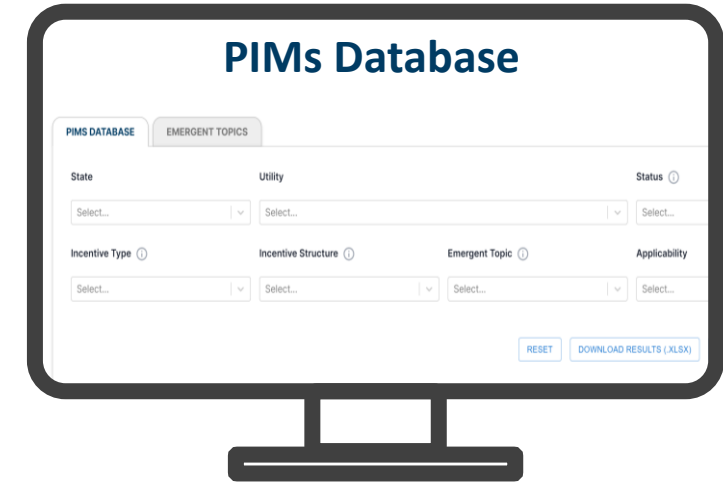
PIMs Database

PIMS DATABASE
EMERGENT TOPICS

State
Select...

Utility
Select...

Status
Select...

Incentive Type
Select...

Incentive Structure
Select...

Emergent Topic
Select...

Applicability
Select...

RESET
DOWNLOAD RESULTS (.XLSX)